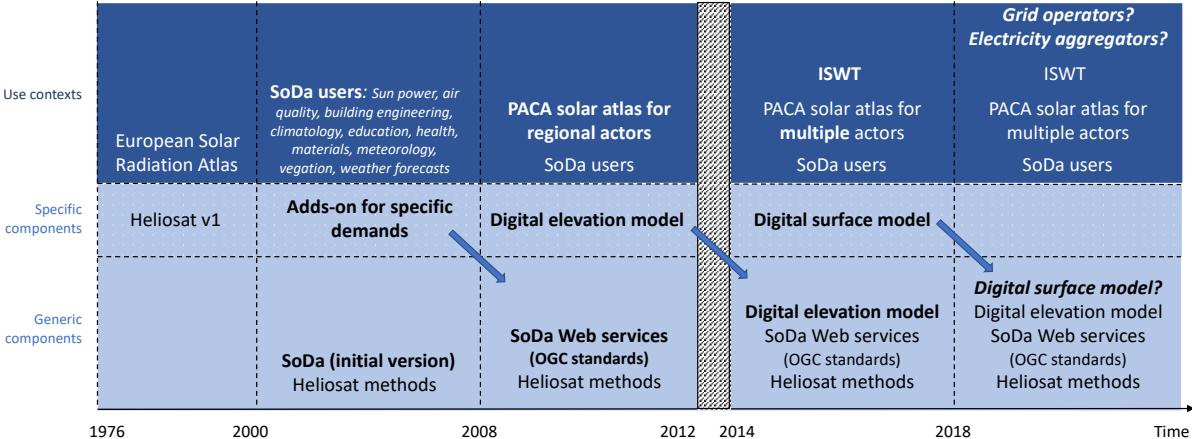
Use contexts

Specific components

Generic components

European Solar Radiation Atlas

Heliosat v1

SoDa users: Sun power, air quality, building engineering, climatology, education, health, materials, meteorology, vegation, weather forecasts

Adds-on for specific demands

SoDa (initial version)
Heliosat methods

PACA solar atlas for regional actors

SoDa users

Digital elevation model

SoDa Web services
(OGC standards)
Heliosat methods

ISWT

PACA solar atlas for multiple actors

SoDa users

Digital surface model

Digital elevation model
SoDa Web services
(OGC standards)
Heliosat methods

Grid operators?
Electricity aggregators?

ISWT

PACA solar atlas for multiple actors

SoDa users

Digital surface model?
Digital elevation model
SoDa Web services
(OGC standards)
Heliosat methods

1976 2000 2008 2012 2014 2018 Time